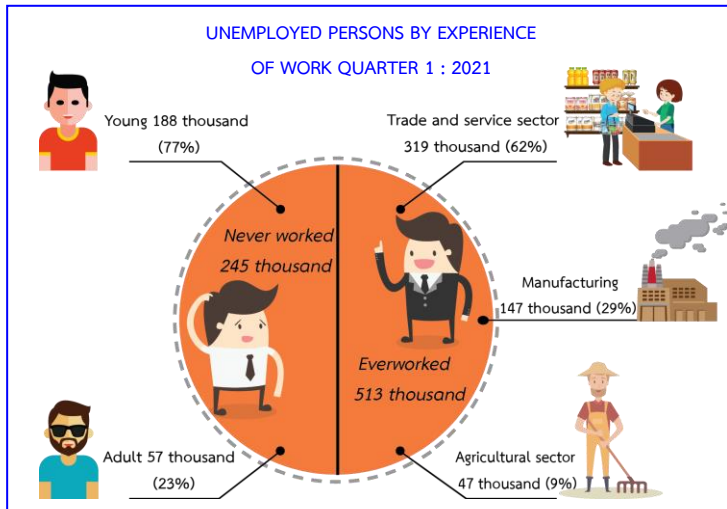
UNEMPLOYED PERSONS BY EXPERIENCE

OF WORK QUARTER 1 : 2021

Young 188 thousand
(77%)

Trade and service sector
319 thousand (62%)

Never worked
245 thousand

Manufacturing
147 thousand (29%)

Everworked
513 thousand

Adult 57 thousand
(23%)

Agricultural sector
47 thousand (9%)